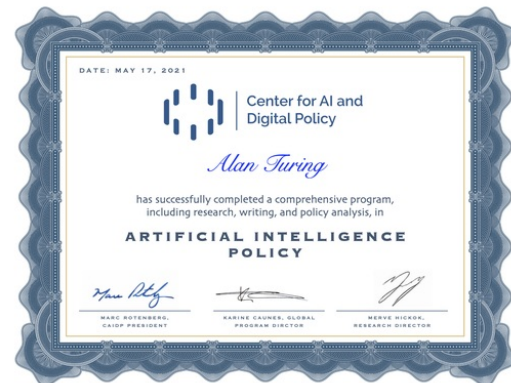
DATE: MAY 17, 2021

Center for AI and Digital Policy

Alan Turing

has successfully completed a comprehensive program, including research, writing, and policy analysis, in

ARTIFICIAL INTELLIGENCE POLICY

Marc Rotenberg

MARC ROTENBERG, CAIDP PRESIDENT

KARINE CAUNES, GLOBAL PROGRAM DIRECTOR

MERVE HICKOK, RESEARCH DIRECTOR